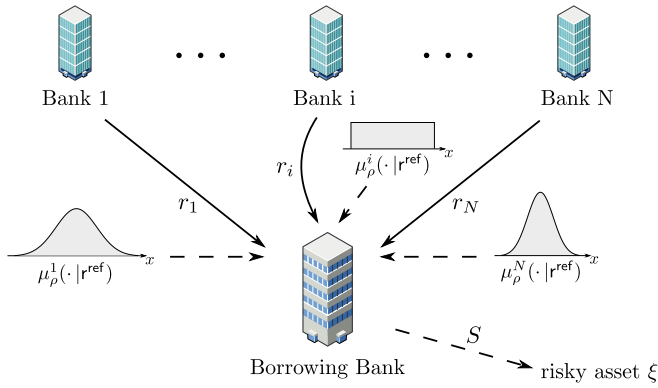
Bank 1

Bank i

Bank N

$r_1$

$r_i$

$r_N$

$x$

$\mu_\rho^i(\cdot\,|\mathsf{r}^{\mathsf{ref}})$

$x$

$\mu_\rho^1(\cdot\,|\mathsf{r}^{\mathsf{ref}})$

$x$

$\mu_\rho^N(\cdot\,|\mathsf{r}^{\mathsf{ref}})$

Borrowing Bank

$S$

risky asset $\xi$